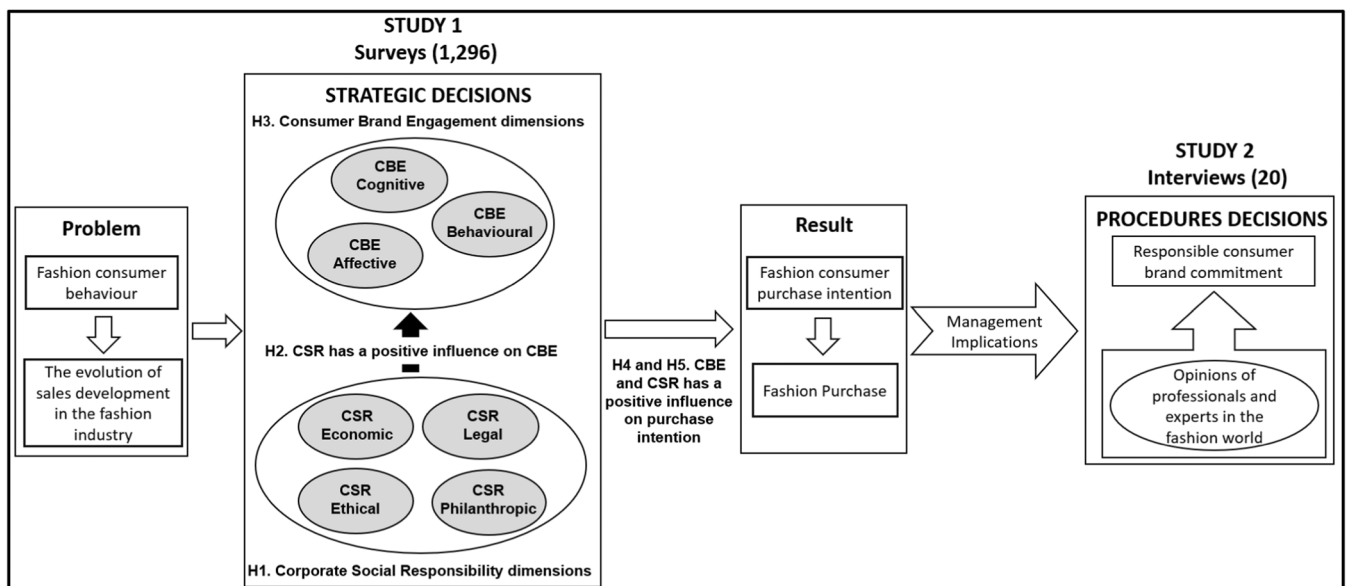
STUDY 1
Surveys (1,296)

STRATEGIC DECISIONS
H3. Consumer Brand Engagement dimensions

CBE Cognitive

CBE Behavioural

CBE Affective

H2. CSR has a positive influence on CBE

CSR Economic

CSR Legal

CSR Ethical

CSR Philanthropic

H1. Corporate Social Responsibility dimensions

Problem

Fashion consumer behaviour

The evolution of sales development in the fashion industry

H4 and H5. CBE and CSR has a positive influence on purchase intention

Result

Fashion consumer purchase intention

Fashion Purchase

Management Implications

STUDY 2
Interviews (20)

PROCEDURES DECISIONS

Responsible consumer brand commitment

Opinions of professionals and experts in the fashion world